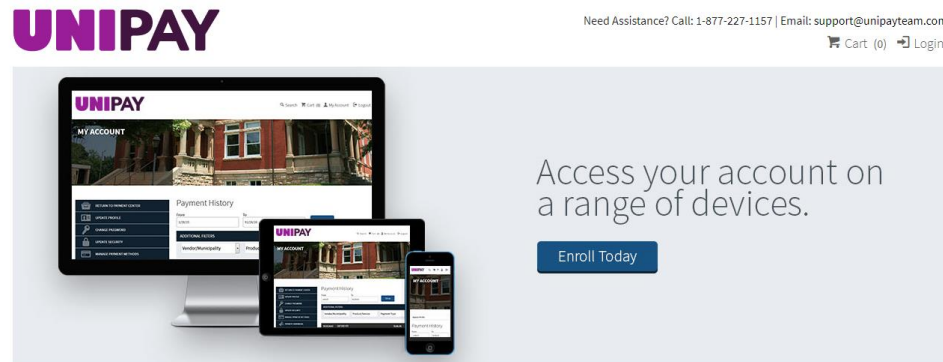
UNIPAY

Need Assistance? Call: 1-877-227-1157 | Email: support@unipayteam.com

Cart (0) Login

UNIPAY

Search Cart My Account Logout

MY ACCOUNT

Payment History

From To

ADDITIONAL FILTERS

Vendor/Municipality Product

RETURN TO PAYMENT CENTER
UPDATE PROFILE
CHANGE PASSWORD
UPDATE SECURITY
MANAGE PAYMENT METHODS

UNIPAY

MY ACCOUNT

Payment History

UNIPAY

MY ACCOUNT

Payment History

Access your account on a range of devices.

Enroll Today